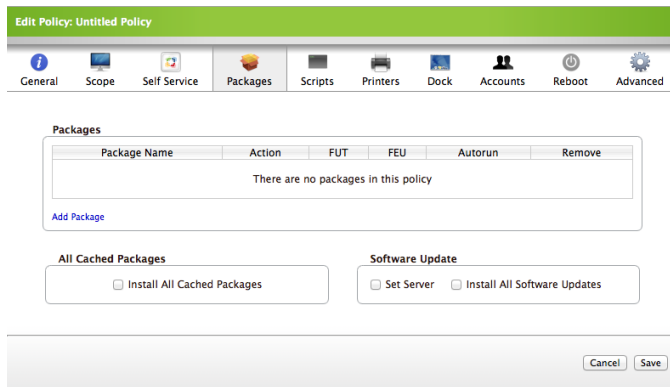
Edit Policy: Untitled Policy

General Scope Self Service Packages Scripts Printers Dock Accounts Reboot Advanced

Packages

| Package Name | Action | FUT | FEU | Autorun | Remove |
|---|---|---|---|---|---|
| There are no packages in this policy | | | | | |

Add Package

All Cached Packages

Install All Cached Packages

Software Update

Set Server Install All Software Updates

Cancel Save